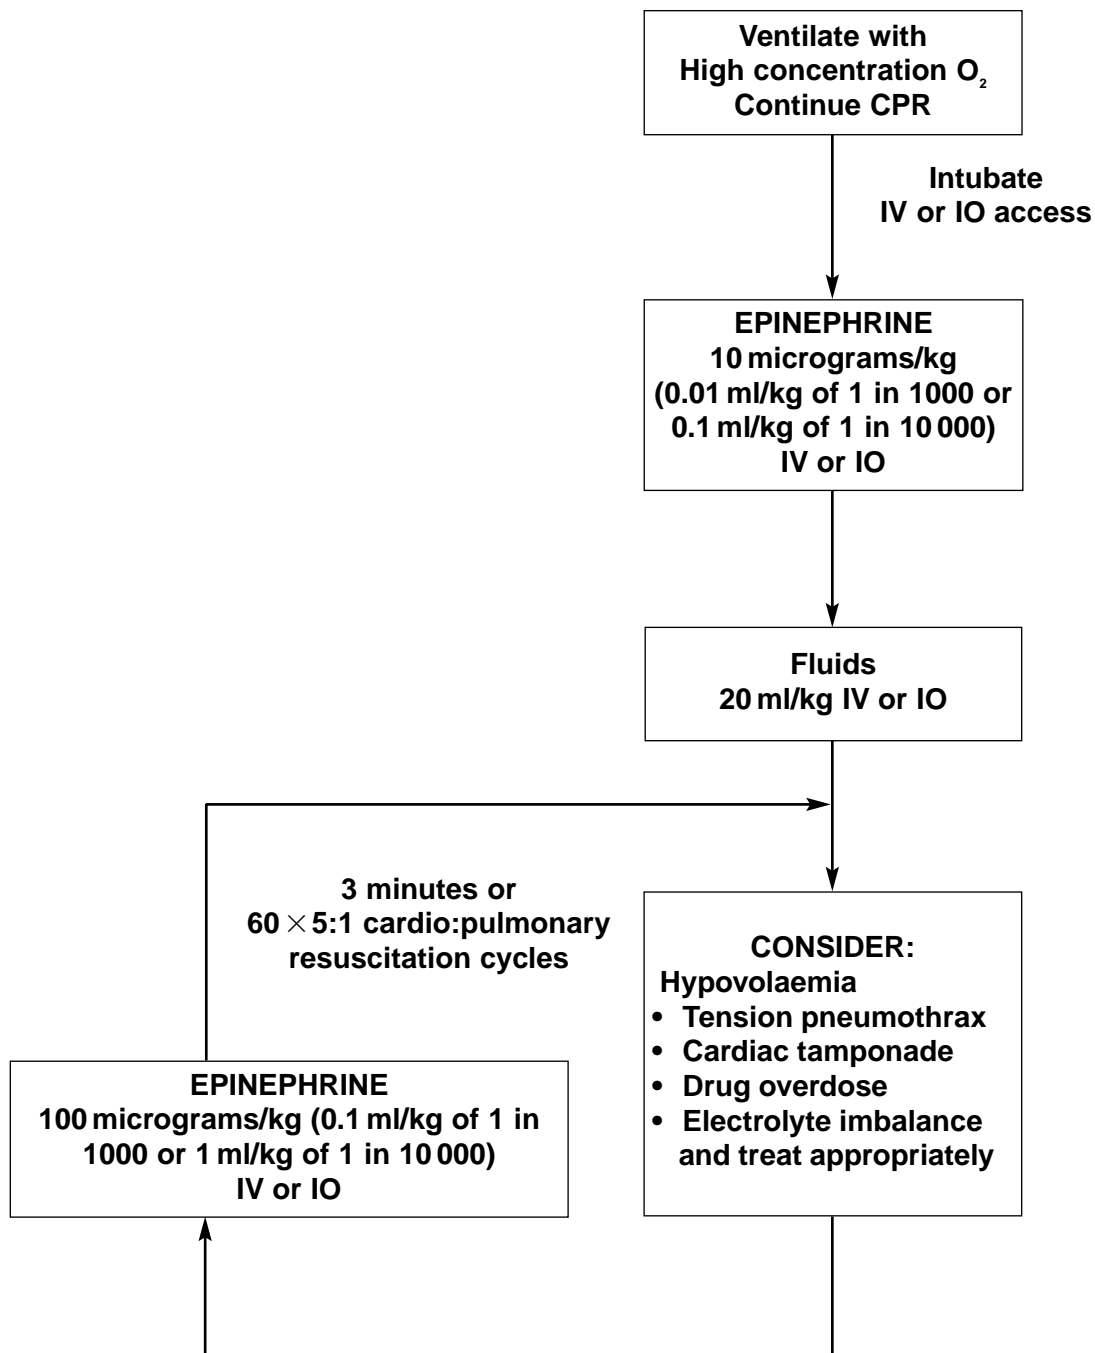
Ventilate with
High concentration $O_2$
Continue CPR

Intubate
IV or IO access

EPINEPHRINE
10 micrograms/kg
(0.01 ml/kg of 1 in 1000 or
0.1 ml/kg of 1 in 10 000)
IV or IO

Fluids
20 ml/kg IV or IO

3 minutes or
$60 \times$ 5:1 cardio:pulmonary
resuscitation cycles

CONSIDER:
Hypovolaemia
• Tension pneumothrax
• Cardiac tamponade
• Drug overdose
• Electrolyte imbalance
and treat appropriately

EPINEPHRINE
100 micrograms/kg (0.1 ml/kg of 1 in
1000 or 1 ml/kg of 1 in 10 000)
IV or IO